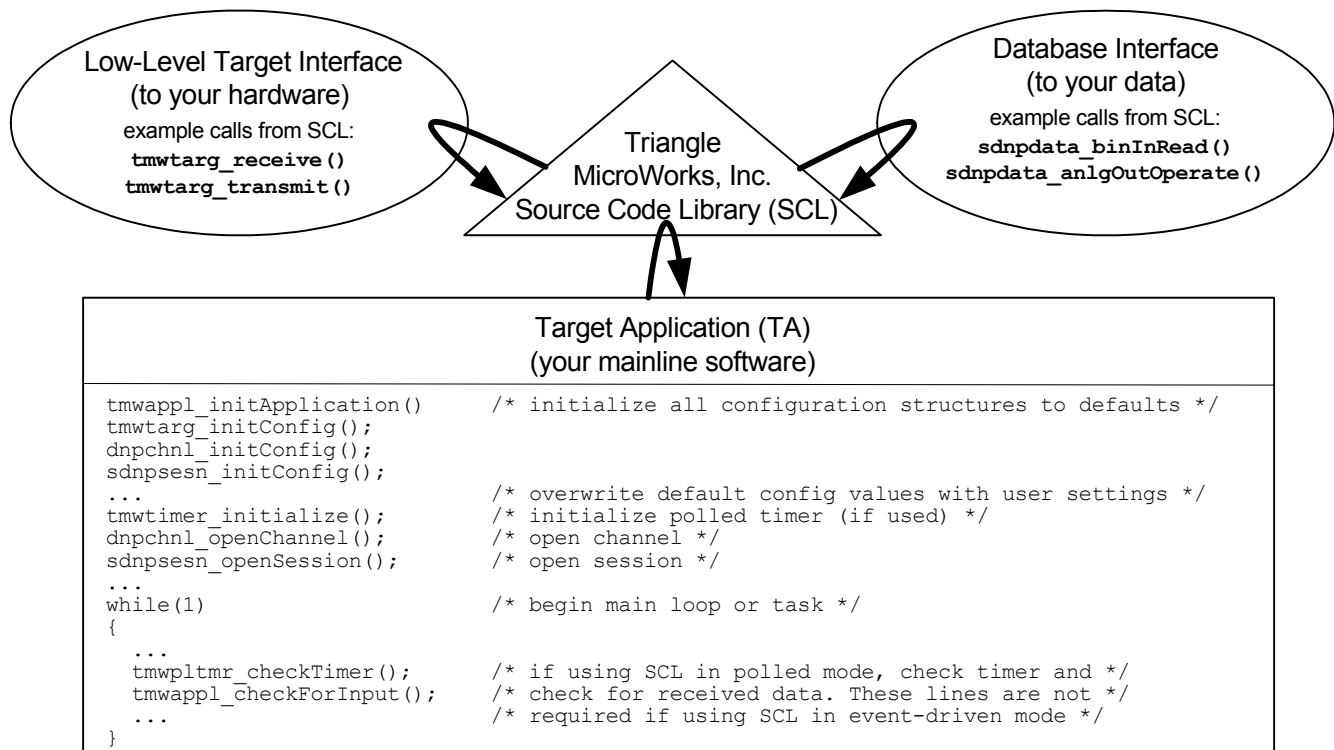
Low-Level Target Interface
(to your hardware)
example calls from SCL:
tmwtarg_receive()
tmwtarg_transmit()

Triangle
MicroWorks, Inc.
Source Code Library (SCL)

Database Interface
(to your data)
example calls from SCL:
sdnpdata_binInRead()
sdnpdata_anlgOutOperate()

Target Application (TA)
(your mainline software)

```
tmwappl_initApplication()     /* initialize all configuration structures to defaults */
tmwtarg_initConfig();
dnpchnl_initConfig();
sdnpsesn_initConfig();
...                           /* overwrite default config values with user settings */
tmwtimer_initialize();        /* initialize polled timer (if used) */
dnpchnl_openChannel();        /* open channel */
sdnpsesn_openSession();       /* open session */
...
while(1)                      /* begin main loop or task */
{
  ...
  tmwpltmr_checkTimer();      /* if using SCL in polled mode, check timer and */
  tmwappl_checkForInput();    /* check for received data. These lines are not */
  ...                         /* required if using SCL in event-driven mode */
}
```